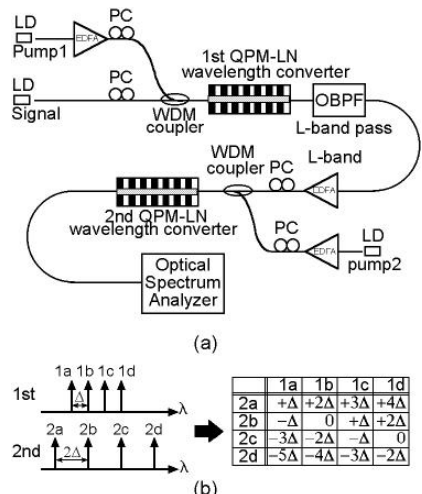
LD
Pump1
EDFA
PC
LD
Signal
PC
WDM coupler
1st QPM-LN wavelength converter
OBPF
L-band pass
WDM coupler
PC
L-band
EDFA
2nd QPM-LN wavelength converter
PC
EDFA
LD
pump2
Optical Spectrum Analyzer

(a)

1st
1a 1b 1c 1d
Δ
λ
2nd
2a 2b 2c 2d
2Δ
λ

| | 1a | 1b | 1c | 1d |
|---|---|---|---|---|
| 2a | +Δ | +2Δ | +3Δ | +4Δ |
| 2b | −Δ | 0 | +Δ | +2Δ |
| 2c | −3Δ | −2Δ | −Δ | 0 |
| 2d | −5Δ | −4Δ | −3Δ | −2Δ |

(b)